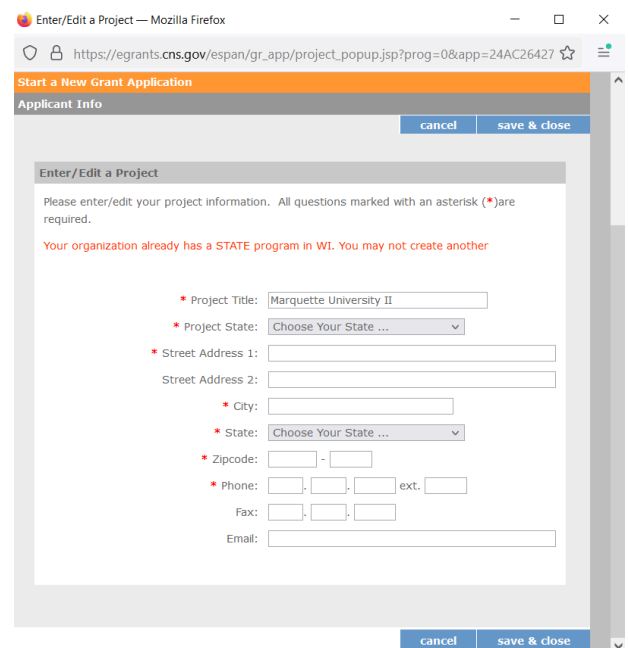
Enter/Edit a Project — Mozilla Firefox

https://egrants.cns.gov/espan/gr_app/project_popup.jsp?prog=0&app=24AC26427

Start a New Grant Application

Applicant Info

cancel save & close

Enter/Edit a Project

Please enter/edit your project information. All questions marked with an asterisk (*)are required.

Your organization already has a STATE program in WI. You may not create another

* Project Title: Marquette University II

* Project State: Choose Your State ...

* Street Address 1:

Street Address 2:

* City:

* State: Choose Your State ...

* Zipcode: -

* Phone: . . ext.

Fax: . .

Email:

cancel save & close